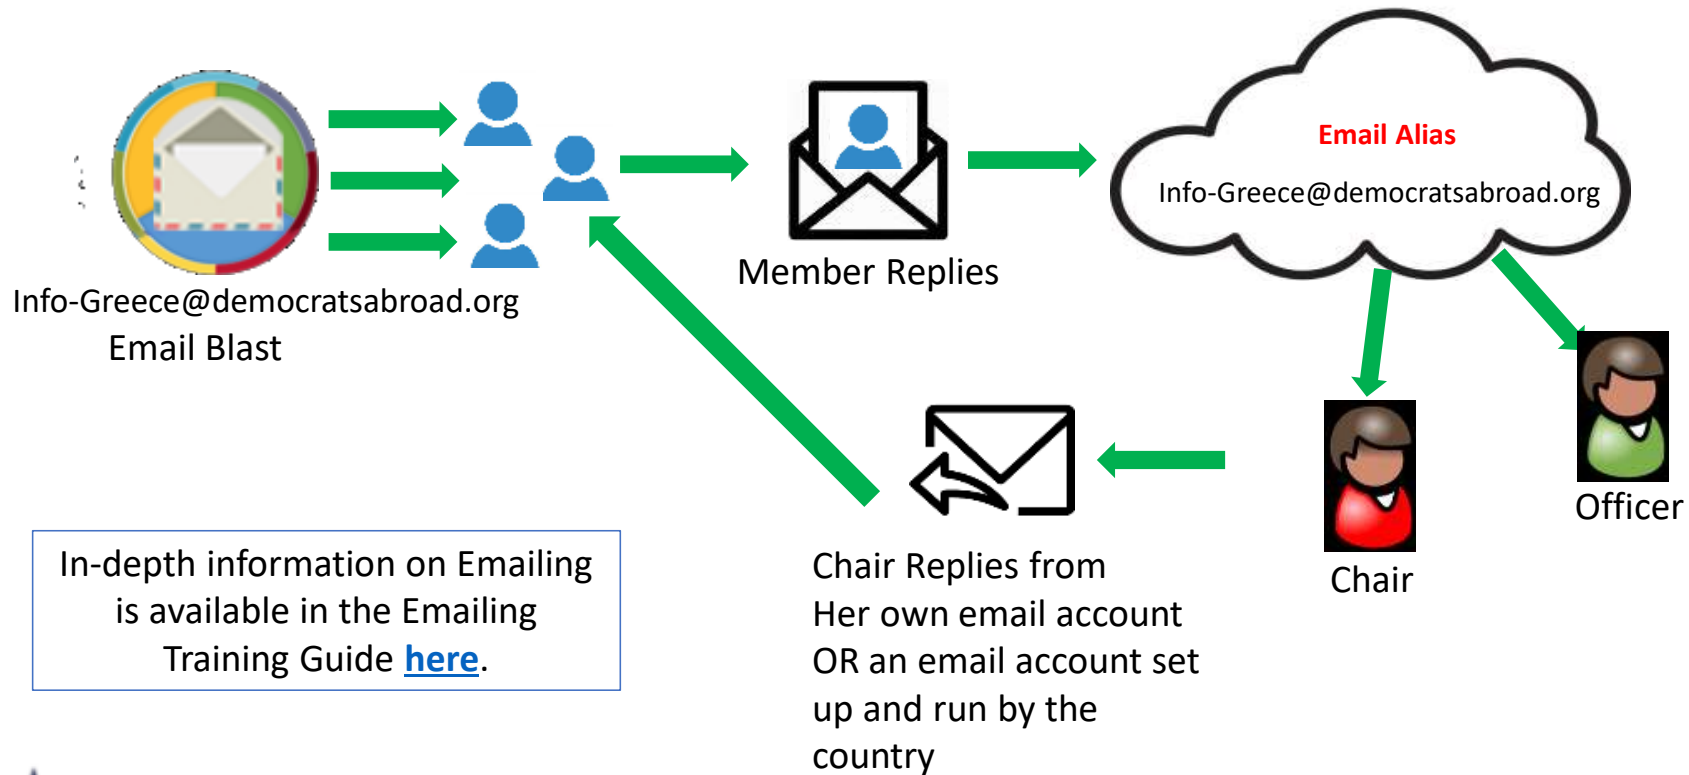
Info-Greece@democratsabroad.org
Email Blast

Member Replies

Email Alias
Info-Greece@democratsabroad.org

Chair

Officer

Chair Replies from Her own email account OR an email account set up and run by the country

In-depth information on Emailing is available in the Emailing Training Guide here.